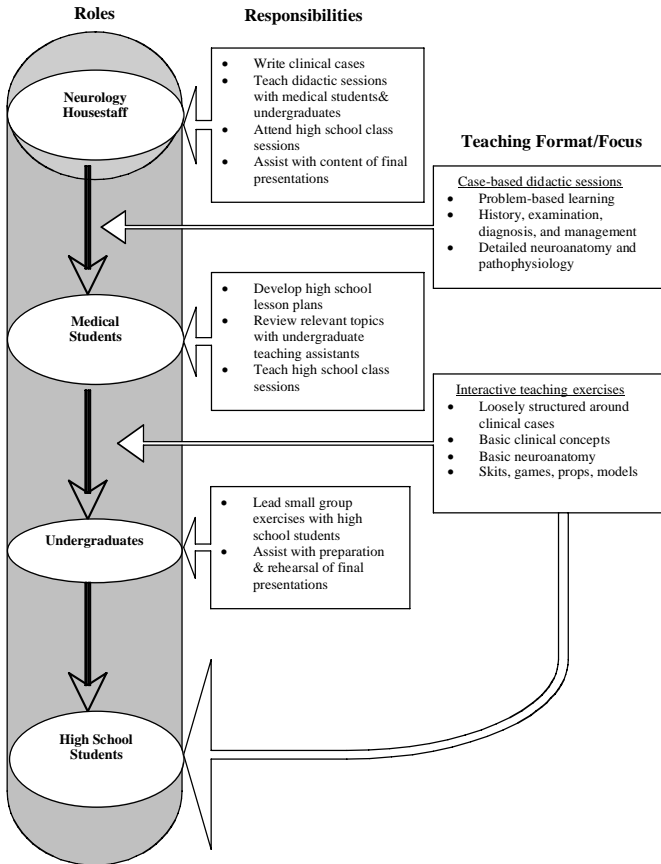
Roles

Responsibilities

Neurology Housestaff

- Write clinical cases
- Teach didactic sessions with medical students& undergraduates
- Attend high school class sessions
- Assist with content of final presentations

Teaching Format/Focus

Case-based didactic sessions
- Problem-based learning
- History, examination, diagnosis, and management
- Detailed neuroanatomy and pathophysiology

Medical Students

- Develop high school lesson plans
- Review relevant topics with undergraduate teaching assistants
- Teach high school class sessions

Interactive teaching exercises
- Loosely structured around clinical cases
- Basic clinical concepts
- Basic neuroanatomy
- Skits, games, props, models

Undergraduates

- Lead small group exercises with high school students
- Assist with preparation & rehearsal of final presentations

High School Students